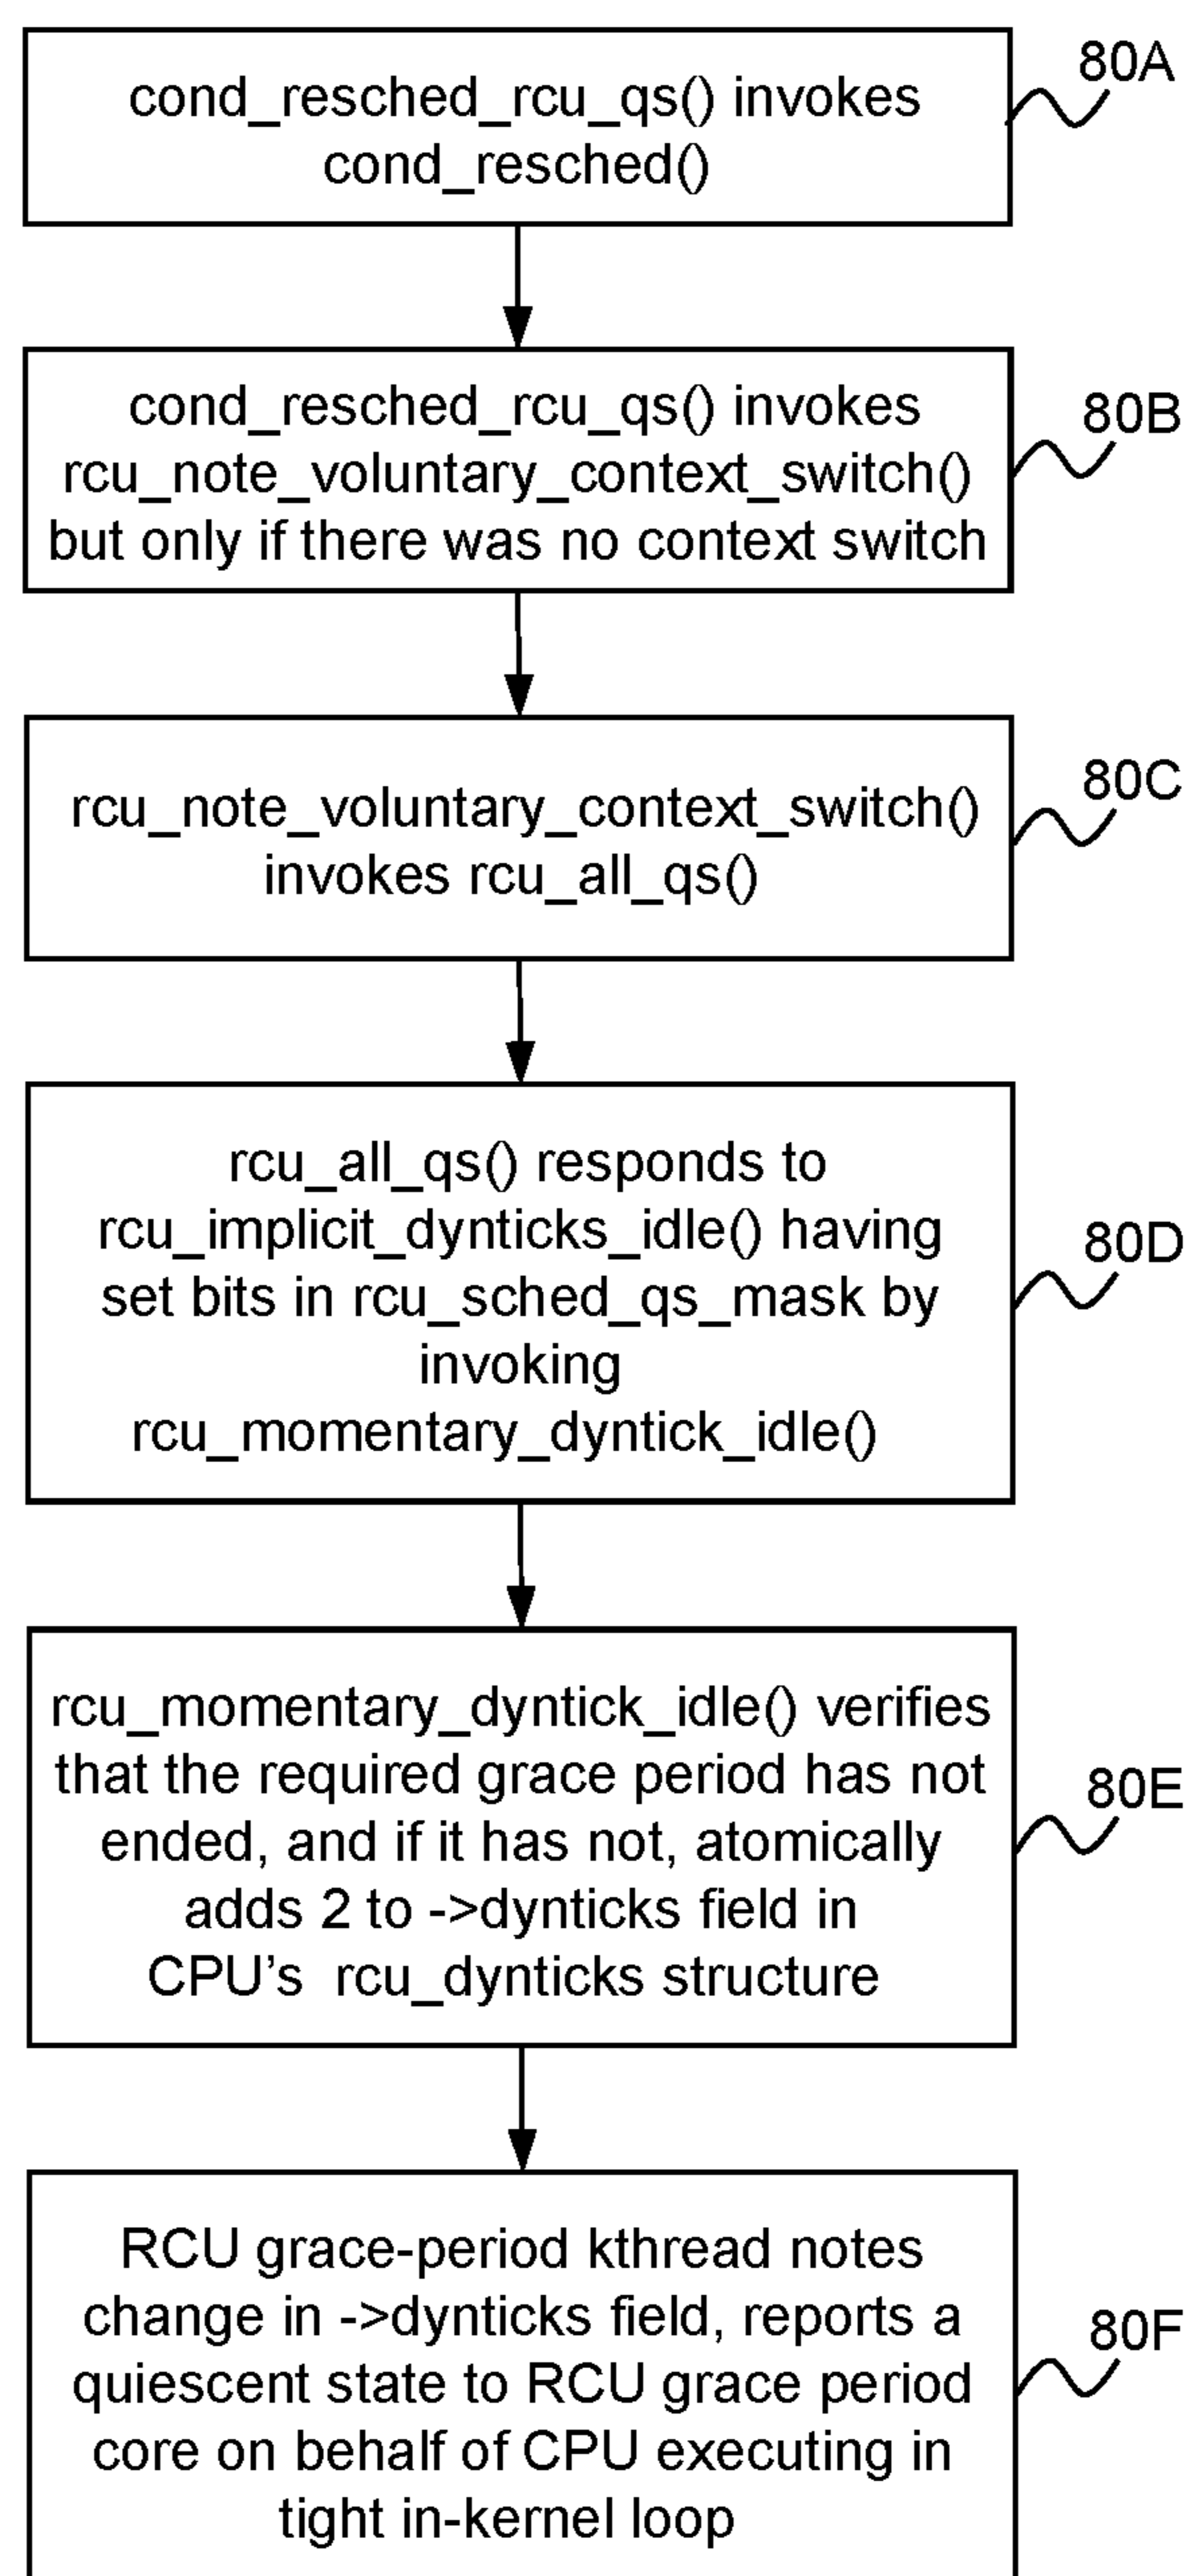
cond_resched_rcu_qs() invokes cond_resched()

80A

cond_resched_rcu_qs() invokes rcu_note_voluntary_context_switch() but only if there was no context switch

80B

rcu_note_voluntary_context_switch() invokes rcu_all_qs()

80C

rcu_all_qs() responds to rcu_implicit_dynticks_idle() having set bits in rcu_sched_qs_mask by invoking rcu_momentary_dyntick_idle()

80D

rcu_momentary_dyntick_idle() verifies that the required grace period has not ended, and if it has not, atomically adds 2 to ->dynticks field in CPU's rcu_dynticks structure

80E

RCU grace-period kthread notes change in ->dynticks field, reports a quiescent state to RCU grace period core on behalf of CPU executing in tight in-kernel loop

80F